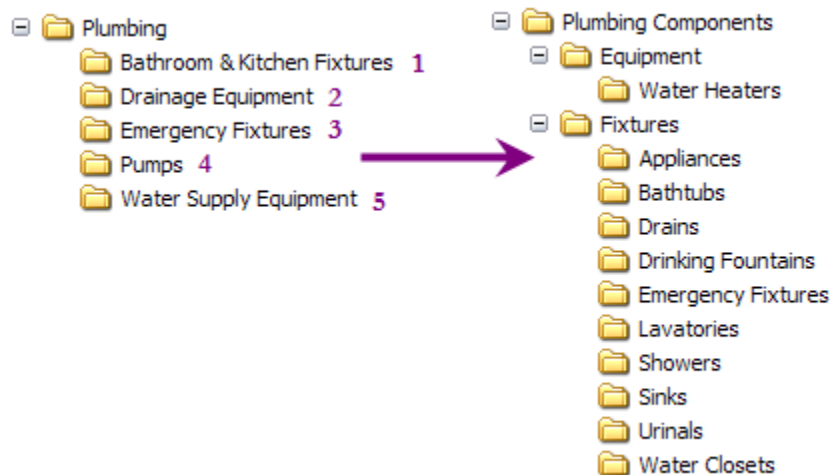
Plumbing
Bathroom & Kitchen Fixtures 1
Drainage Equipment 2
Emergency Fixtures 3
Pumps 4
Water Supply Equipment 5

Plumbing Components
Equipment
Water Heaters
Fixtures
Appliances
Bathtubs
Drains
Drinking Fountains
Emergency Fixtures
Lavatories
Showers
Sinks
Urinals
Water Closets